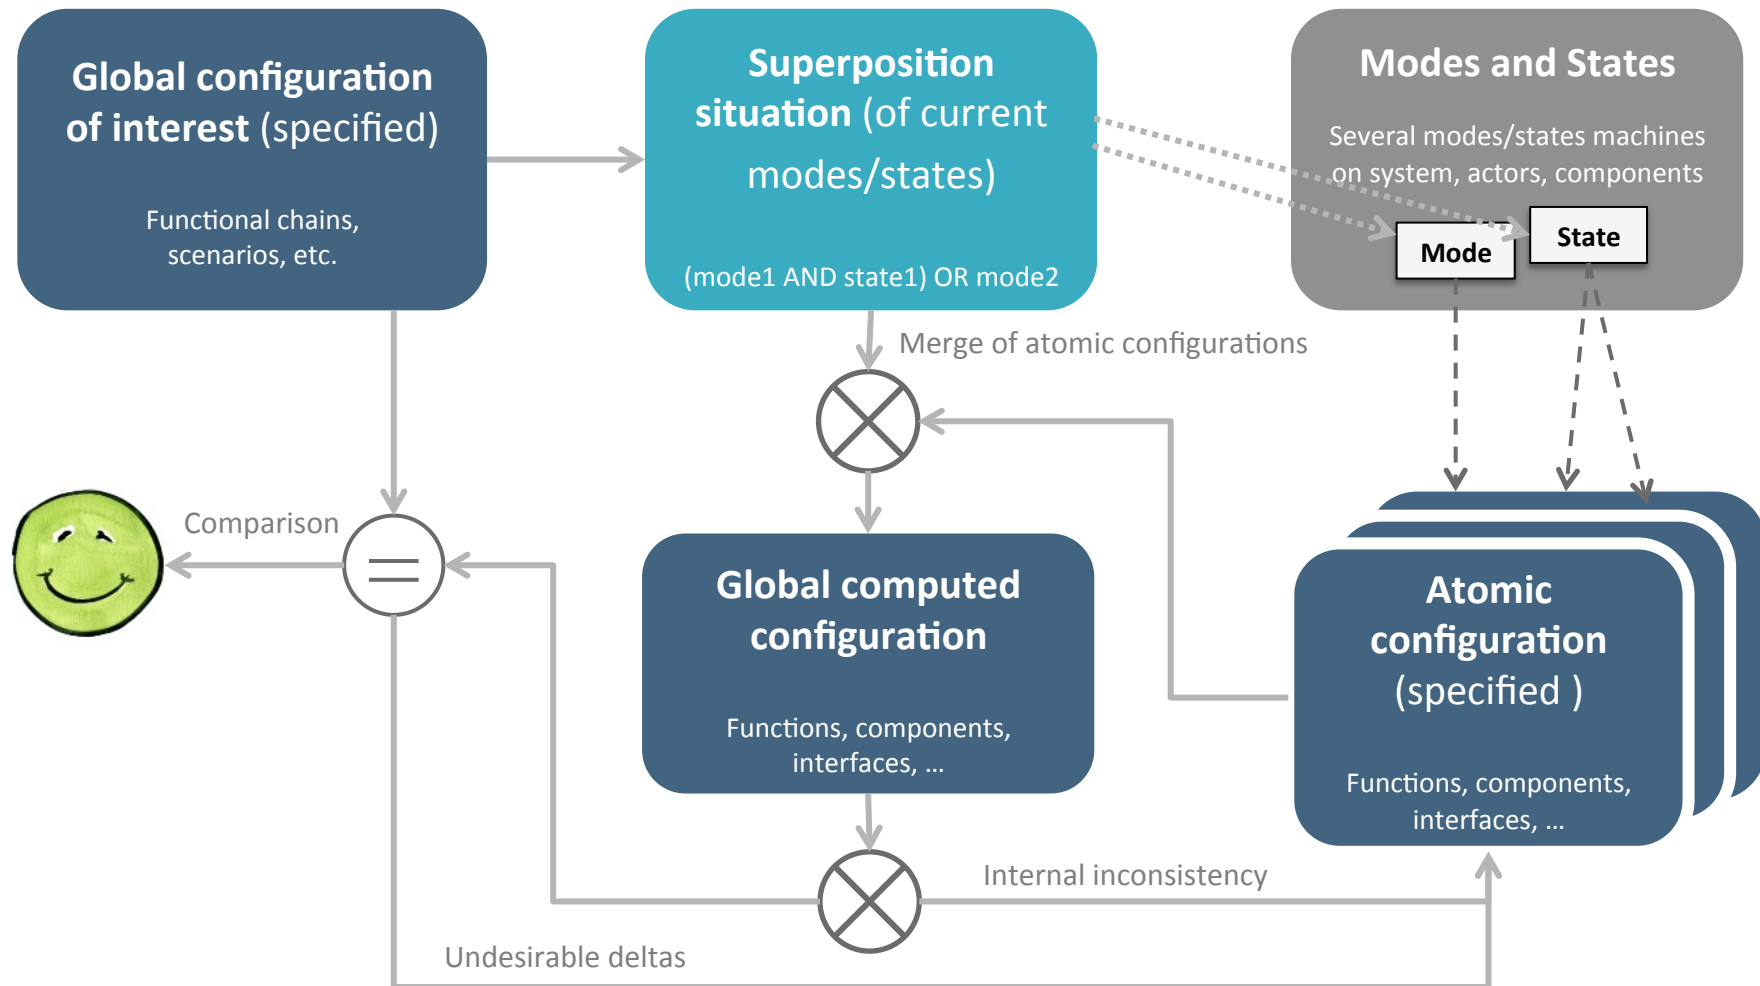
Global configuration of interest (specified)

Functional chains, scenarios, etc.

Superposition situation (of current modes/states)

(mode1 AND state1) OR mode2

Modes and States

Several modes/states machines on system, actors, components

Mode

State

Merge of atomic configurations

Comparison

Global computed configuration

Functions, components, interfaces, …

Atomic configuration (specified )

Functions, components, interfaces, …

Internal inconsistency

Undesirable deltas